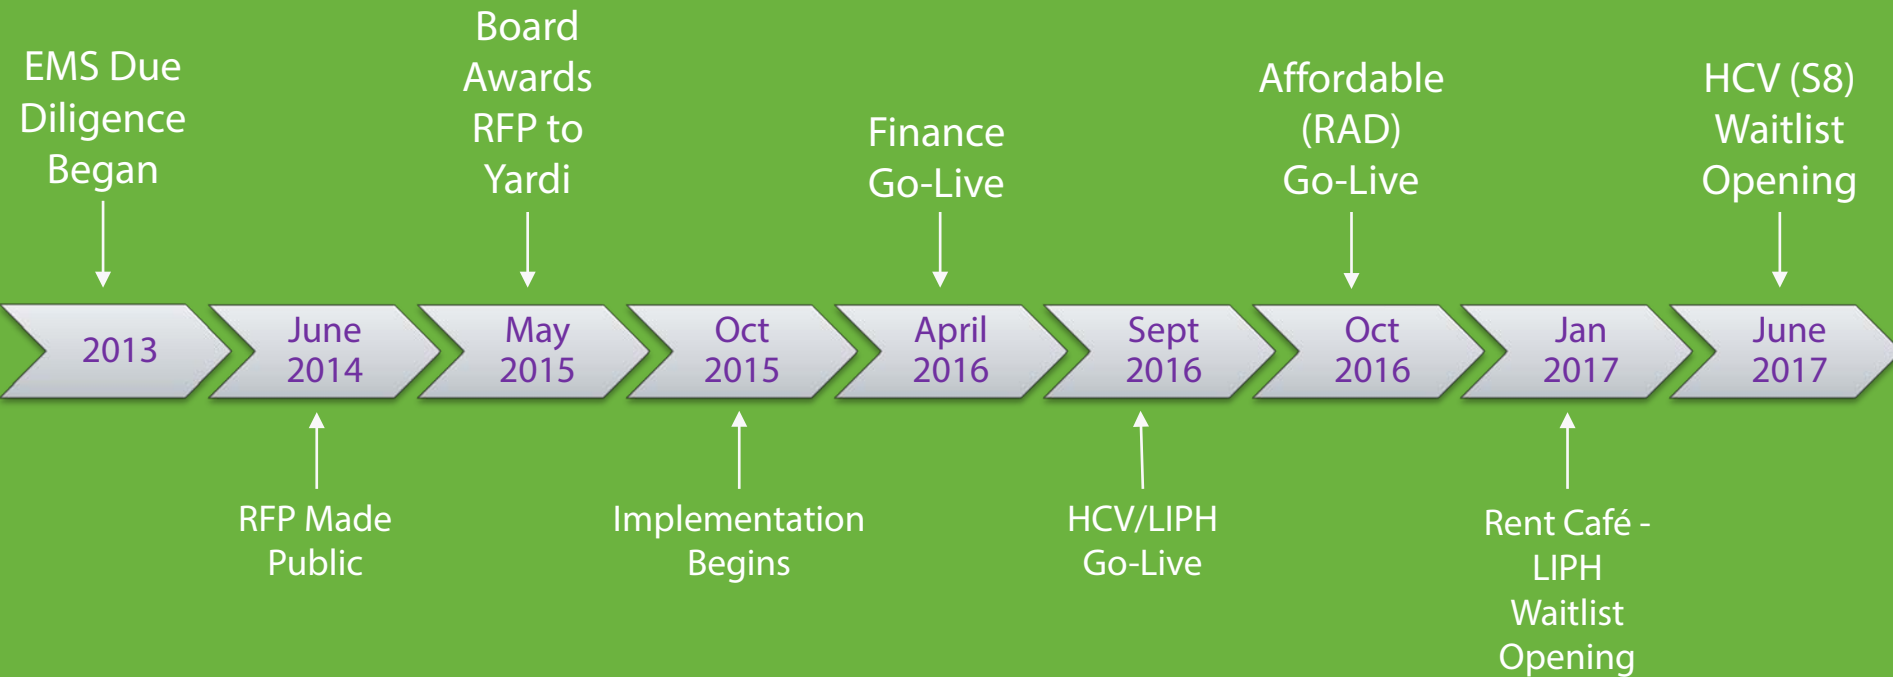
EMS Due Diligence Began

Board Awards RFP to Yardi

Finance Go-Live

Affordable (RAD) Go-Live

HCV (S8) Waitlist Opening

2013

June 2014

May 2015

Oct 2015

April 2016

Sept 2016

Oct 2016

Jan 2017

June 2017

RFP Made Public

Implementation Begins

HCV/LIPH Go-Live

Rent Café - LIPH Waitlist Opening